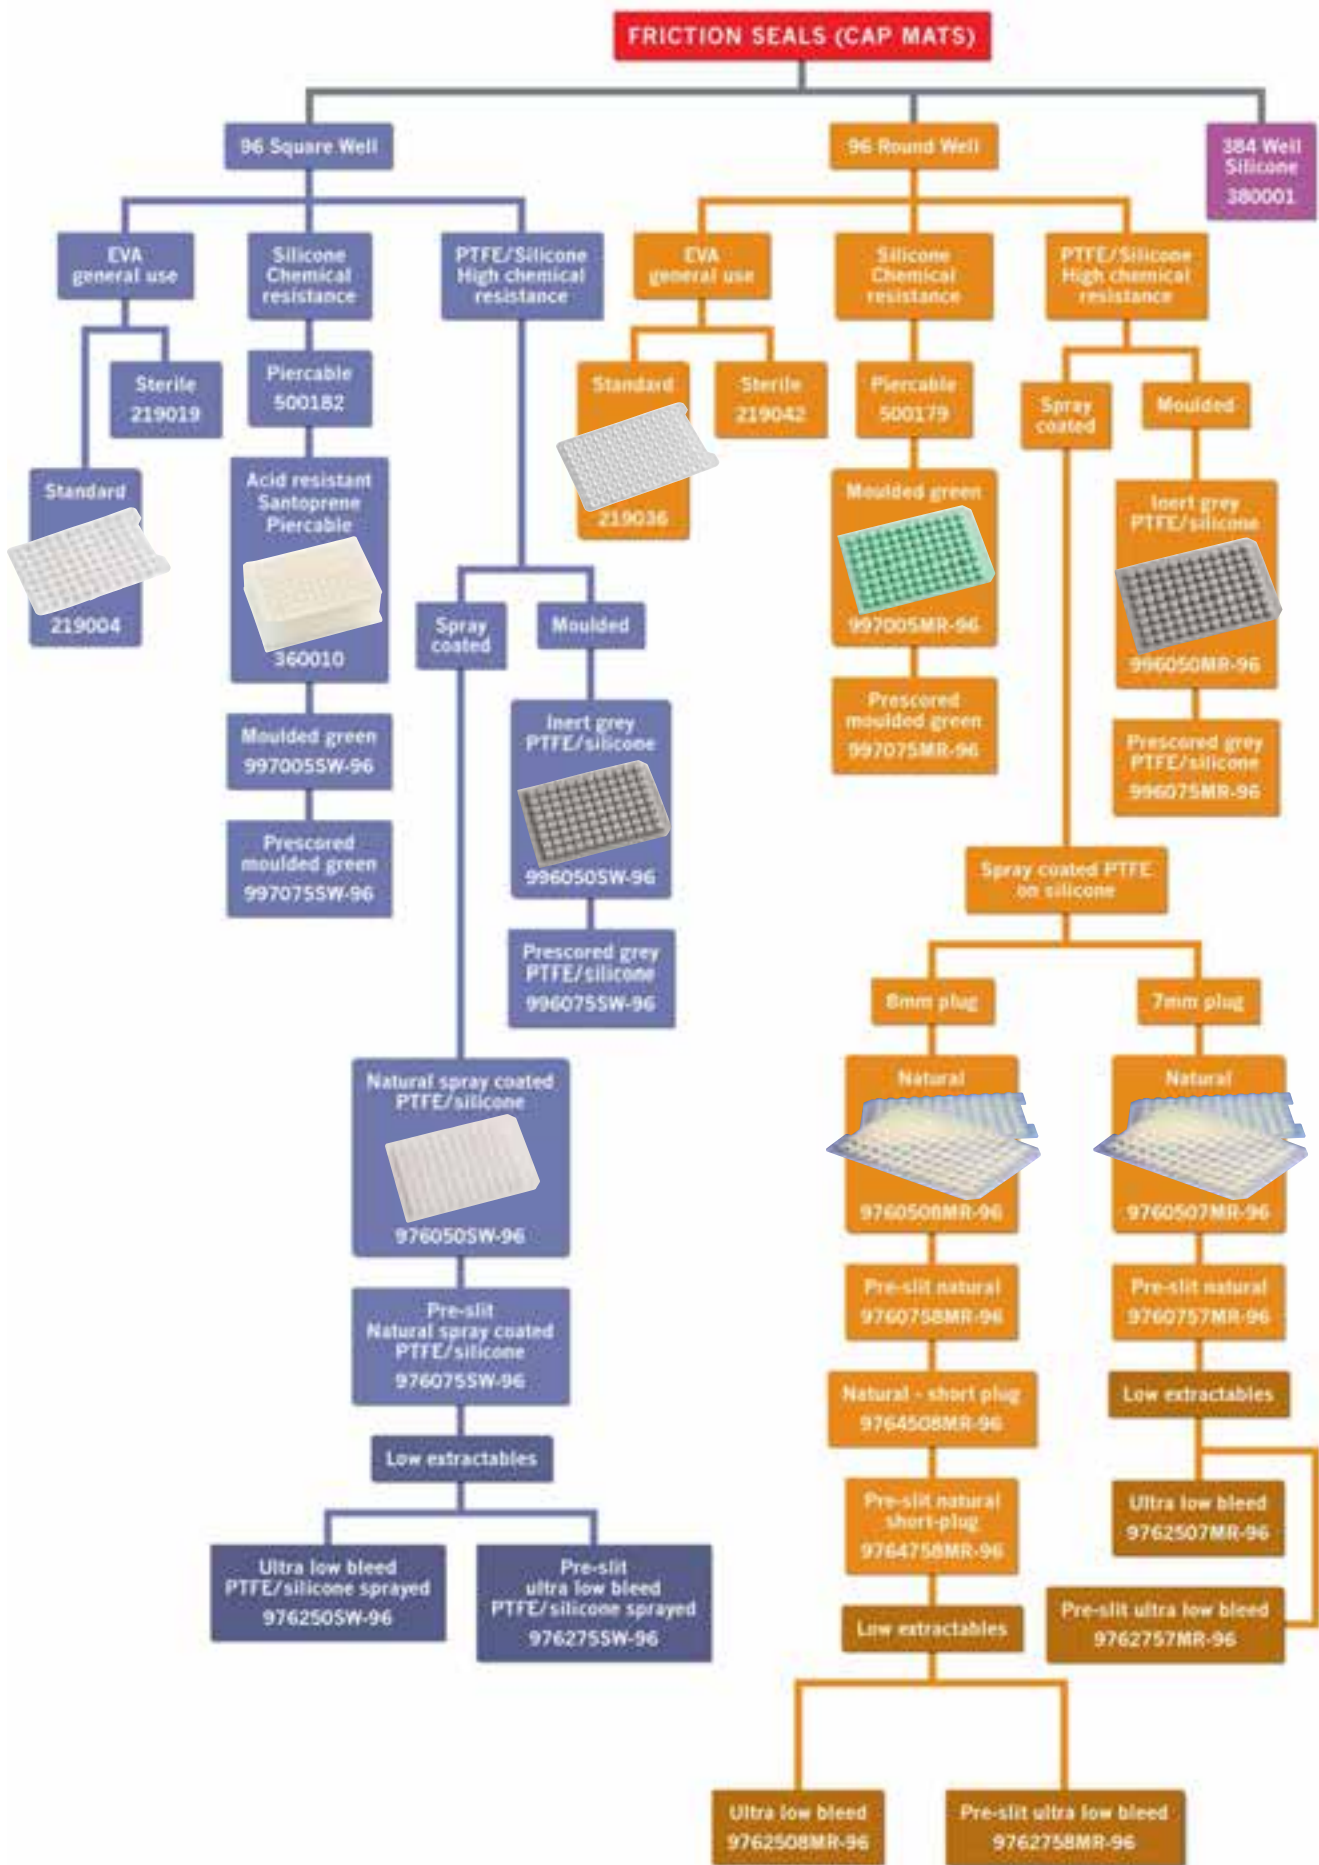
FRICTION SEALS (CAP MATS)

96 Square Well

EVA general use

Sterile 219019

Standard

219004

Silicone Chemical resistance

Piercable 500182

Acid resistant Santoprene Piercable

360010

Moulded green 997005SW-96

Prescored moulded green 997075SW-96

PTFE/Silicone High chemical resistance

Spray coated

Moulded

Inert grey PTFE/silicone

996050SW-96

Prescored grey PTFE/silicone 996075SW-96

Natural spray coated PTFE/silicone

976050SW-96

Pre-slit Natural spray coated PTFE/silicone 976075SW-96

Low extractables

Ultra low bleed PTFE/silicone sprayed 976250SW-96

Pre-slit ultra low bleed PTFE/silicone sprayed 976275SW-96

96 Round Well

EVA general use

Standard

219036

Sterile 219042

Silicone Chemical resistance

Piercable 500179

Moulded green

997005MR-96

Prescored moulded green 997075MR-96

PTFE/Silicone High chemical resistance

Spray coated

Moulded

Inert grey PTFE/silicone

996050MR-96

Prescored grey PTFE/silicone 996075MR-96

Spray coated PTFE on silicone

8mm plug

Natural

976050 8MR-96

Pre-slit natural 976075 8MR-96

Natural - short plug 976450 8MR-96

Pre-slit natural short-plug 976475 8MR-96

Low extractables

Ultra low bleed 976250 8MR-96

Pre-slit ultra low bleed 976275 8MR-96

7mm plug

Natural

976050 7MR-96

Pre-slit natural 976075 7MR-96

Low extractables

Ultra low bleed 976250 7MR-96

Pre-slit ultra low bleed 976275 7MR-96

384 Well Silicone 380001